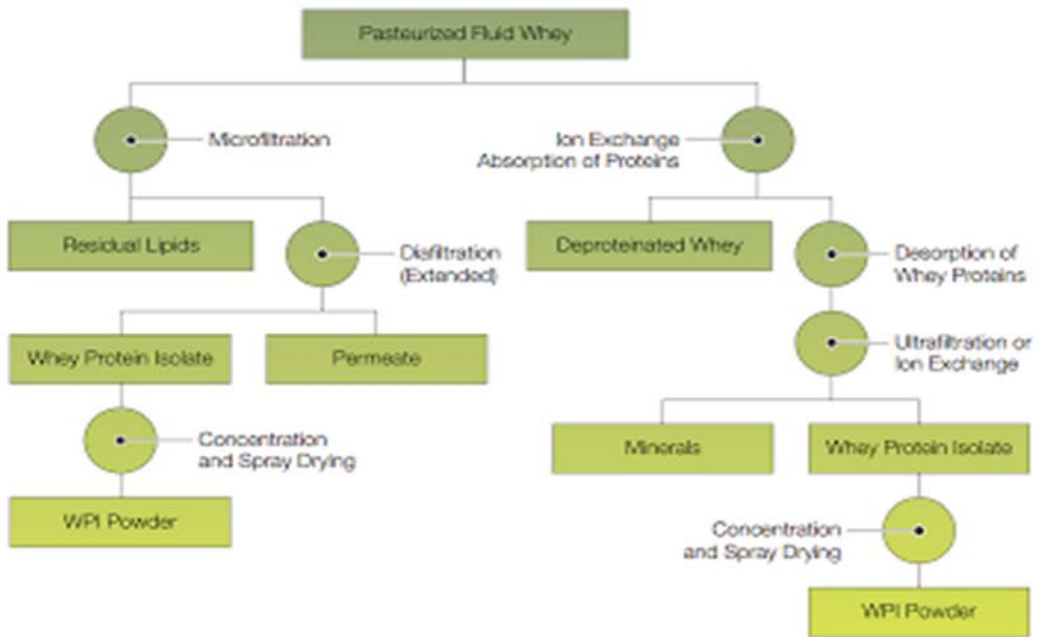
Pasteurized Fluid Whey

Microfiltration

Ion Exchange Absorption of Proteins

Residual Lipids

Diafiltration (Extended)

Deproteinated Whey

Desorption of Whey Proteins

Whey Protein Isolate

Permeate

Ultrafiltration or Ion Exchange

Concentration and Spray Drying

Minerals

Whey Protein Isolate

WPI Powder

Concentration and Spray Drying

WPI Powder